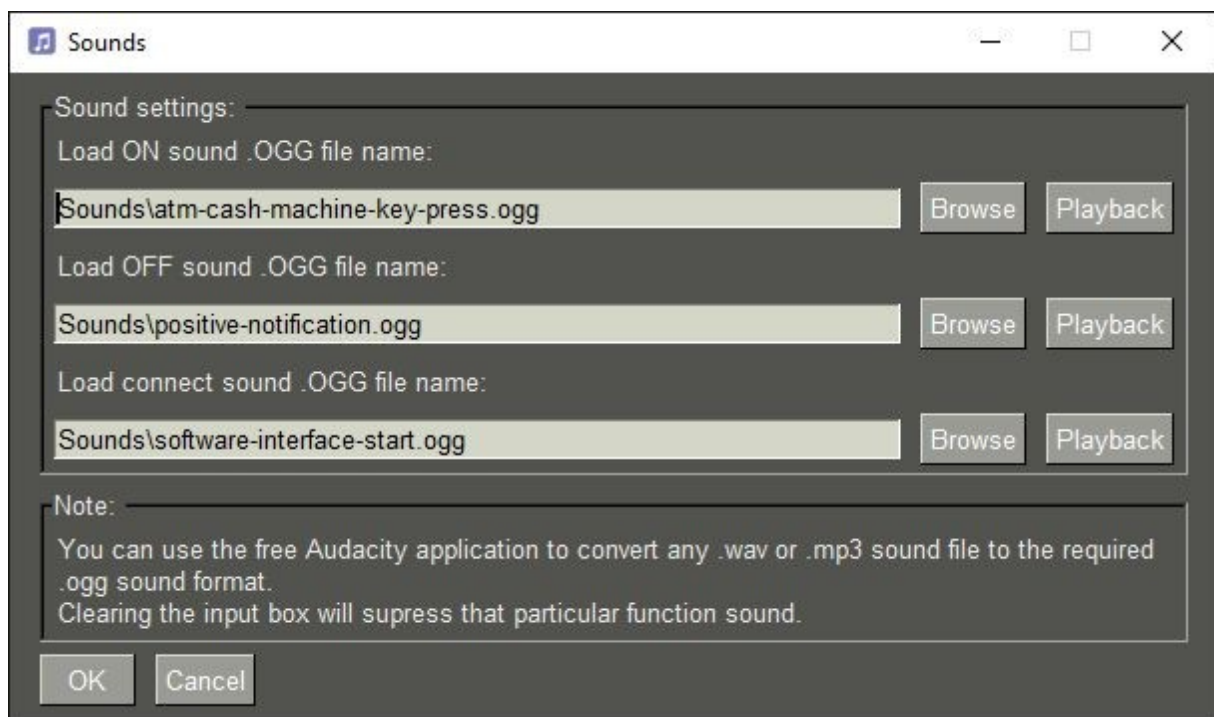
Sounds

Sound settings:

Load ON sound .OGG file name:

Sounds\atm-cash-machine-key-press.ogg

Browse

Playback

Load OFF sound .OGG file name:

Sounds\positive-notification.ogg

Browse

Playback

Load connect sound .OGG file name:

Sounds\software-interface-start.ogg

Browse

Playback

Note:

You can use the free Audacity application to convert any .wav or .mp3 sound file to the required .ogg sound format.
Clearing the input box will supress that particular function sound.

OK

Cancel